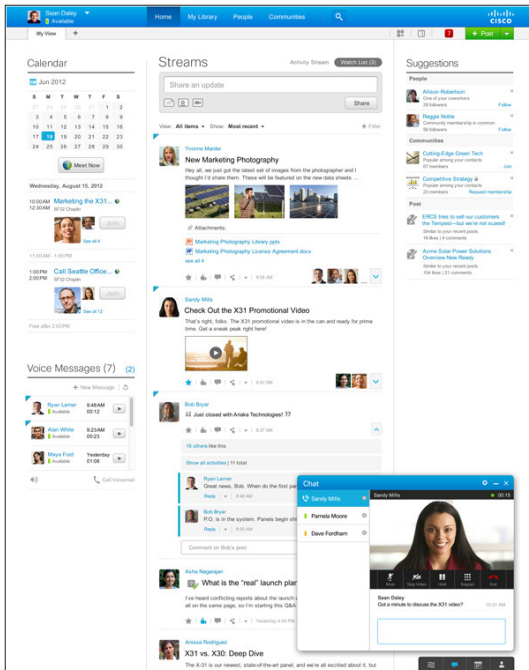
Sean Daley
Available
Home | My Library | People | Communities
cisco
My View +
7
+ Post

Calendar
Jun 2012
S M T W T F S
1 2
3 4 5 6 7 8 9
10 11 12 13 14 15 16
17 18 19 20 21 22 23
24 25 26 27 28 29 30
Meet Now

Wednesday, August 15, 2012
10:00AM
11:00AM
Marketing the X31...
Chaplin
Join
See all 4
11:00AM - 1:00PM
1:00PM
2:00PM
Call Seattle Office...
Chaplin
Join
See all 3
Free after 2:00PM

Voice Messages (7) (2)
+ New Message
Ryan Lerner
Available
9:48AM
1:00
Alan White
Available
9:23AM
0:20
Maya Ford
Available
Yesterday
0:10
Call Voicemail

Streams
Activity Stream | Watch List (3)
Share an update
Share
View: All items | Show: Most recent | Filter

Yvonne Marder
New Marketing Photography
Hey all, we just got the latest set of images from the photographer and I thought I'd share them. These will be featured on the new data sheets ...
Attachments:
Marketing Photography Library.pptx
Marketing Photography License Agreement.docx
9:36 AM

Sandy Mills
Check Out the X31 Promotional Video
That's right, folks. The X31 promotional video is in the can and ready for prime time. Get a sneak peak right here!
9:42 AM

Bob Bryar
Just closed with Anake Technologies!
9:42 AM
16 others like this
Show all activities | 11 total
Ryan Lerner
Go team. Go Bob. When do the first par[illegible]
Reply
Bob Bryar
P.O. is in the system. Panels begin ship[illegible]
Reply
Comment on Bob's post

Asha Nagarajan
What is the "real" launch plan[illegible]
I've heard conflicting reports about the launch d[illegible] on the same page, so I'm starting this Q&A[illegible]

Anissa Rodriguez
X31 vs. X30: Deep Dive
The X-31 is our newest, state-of-the-art panel, and we're all excited about it, but

Suggestions
People
Allison Robertson
Popular among your coworkers
Follow
Reggie Noble
Community membership in common
Follow
See all 16 »
Communities
Cutting-Edge Green Tech
Popular among your contacts
67 members Join
Competitive Strategy
23 members Request membership
See all 12 »
Post
ERCS tries to sell our customers the Tempest—in our territory!
Similar to your recent posts
19 likes | 4 comments
Acme Solar-Power Solutions Overview New Ready
Similar to your recent posts
104 likes | 2 comments
See all 9 »

Chat
Sandy Mills
Pamela Moore
Dave Fordham
Sandy Mills
Mute | Stop Video | Hold | Request | End
Sean Daley
Got a minute to discuss the X31 video?